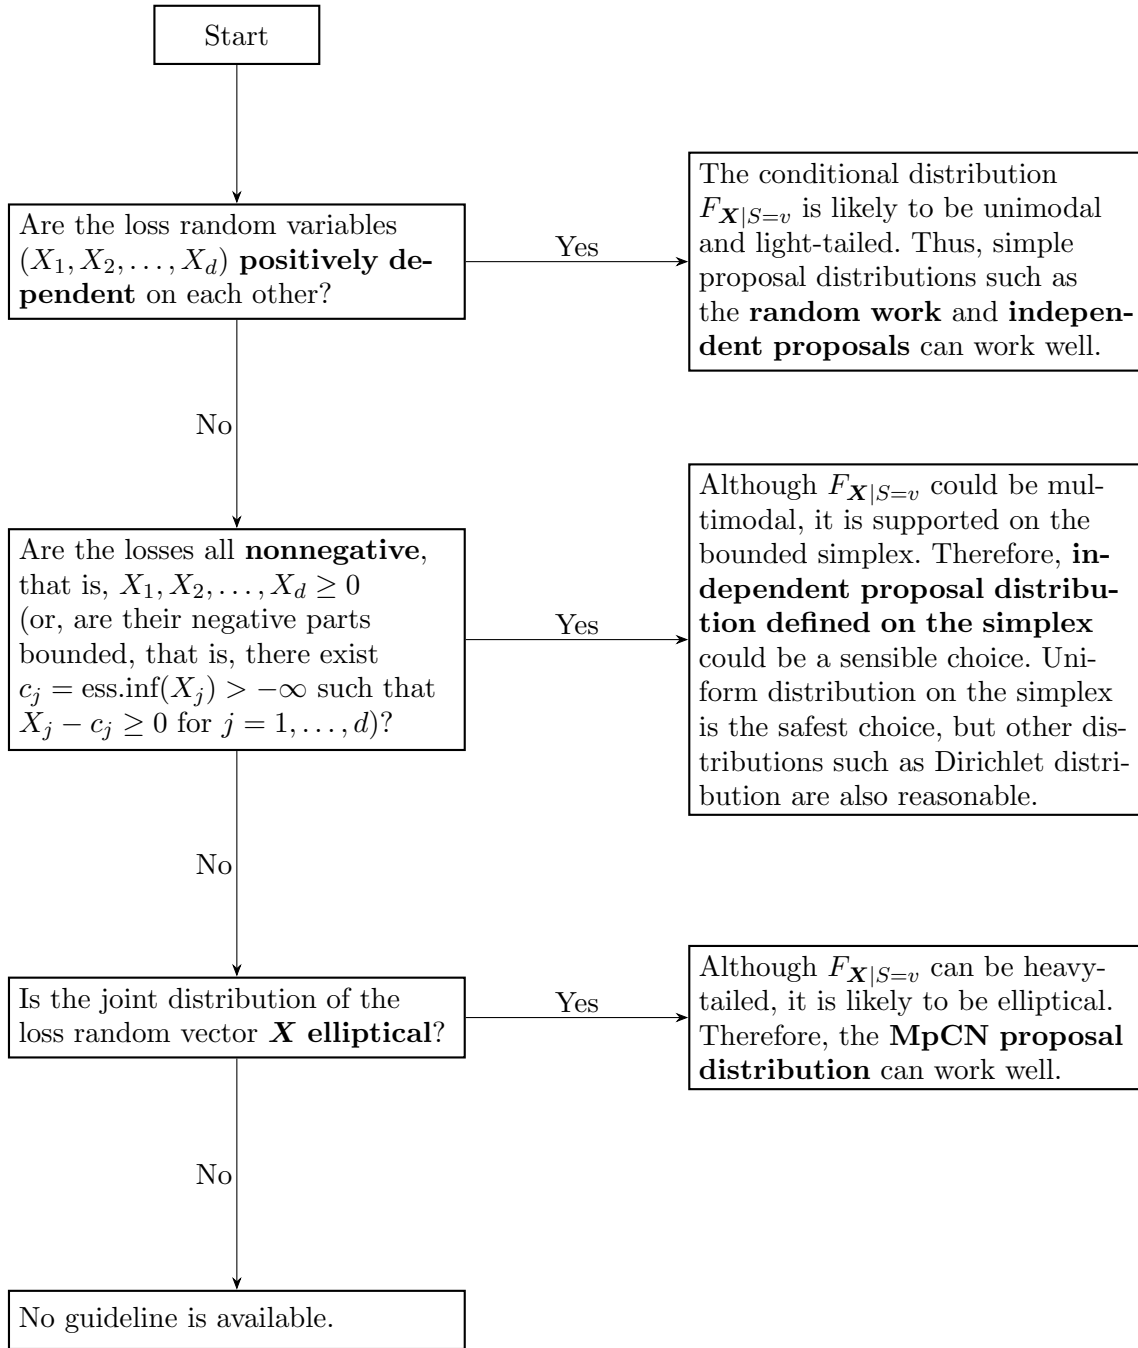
Start

Are the loss random variables $(X_1, X_2, \ldots, X_d)$ **positively dependent** on each other?

Yes

The conditional distribution $F_{\boldsymbol{X}|S=v}$ is likely to be unimodal and light-tailed. Thus, simple proposal distributions such as the **random work** and **independent proposals** can work well.

No

Are the losses all **nonnegative**, that is, $X_1, X_2, \ldots, X_d \geq 0$ (or, are their negative parts bounded, that is, there exist $c_j = \text{ess.inf}(X_j) > -\infty$ such that $X_j - c_j \geq 0$ for $j = 1, \ldots, d$)?

Yes

Although $F_{\boldsymbol{X}|S=v}$ could be multimodal, it is supported on the bounded simplex. Therefore, **independent proposal distribution defined on the simplex** could be a sensible choice. Uniform distribution on the simplex is the safest choice, but other distributions such as Dirichlet distribution are also reasonable.

No

Is the joint distribution of the loss random vector $\boldsymbol{X}$ **elliptical**?

Yes

Although $F_{\boldsymbol{X}|S=v}$ can be heavy-tailed, it is likely to be elliptical. Therefore, the **MpCN proposal distribution** can work well.

No

No guideline is available.